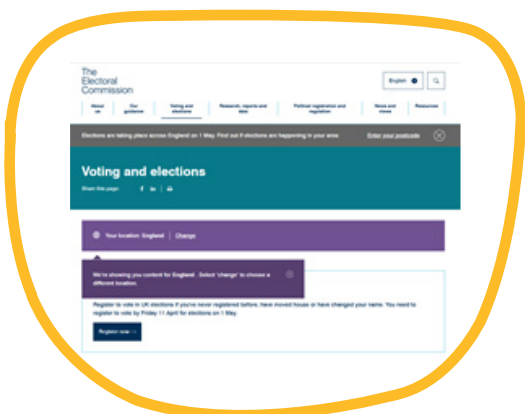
The Electoral Commission

English

About us | Our guidance | Voting and elections | Research, reports and data | Political registration and regulation | News and views | Resources

Elections are taking place across England on 1 May. Find out if elections are happening in your area.

Enter your postcode

Voting and elections

Share this page:

Your location: England | Change

We're showing you content for England. Select 'change' to choose a different location.

Register to vote in UK elections if you've never registered before, have moved house or have changed your name. You need to register to vote by Friday 11 April for elections on 1 May.

Register now →